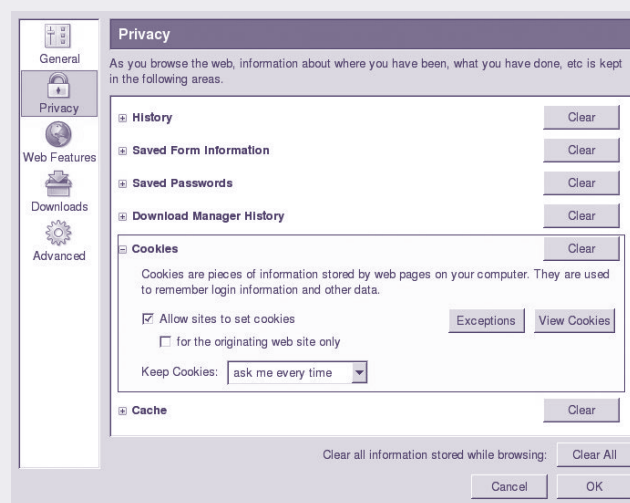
General
Privacy
Web Features
Downloads
Advanced

Privacy

As you browse the web, information about where you have been, what you have done, etc is kept in the following areas.

⊞ History
Clear

⊞ Saved Form Information
Clear

⊞ Saved Passwords
Clear

⊞ Download Manager History
Clear

⊟ Cookies
Clear

Cookies are pieces of information stored by web pages on your computer. They are used to remember login information and other data.

☑ Allow sites to set cookies
Exceptions
View Cookies

☐ for the originating web site only

Keep Cookies: ask me every time

⊞ Cache
Clear

Clear all information stored while browsing:
Clear All

Cancel
OK